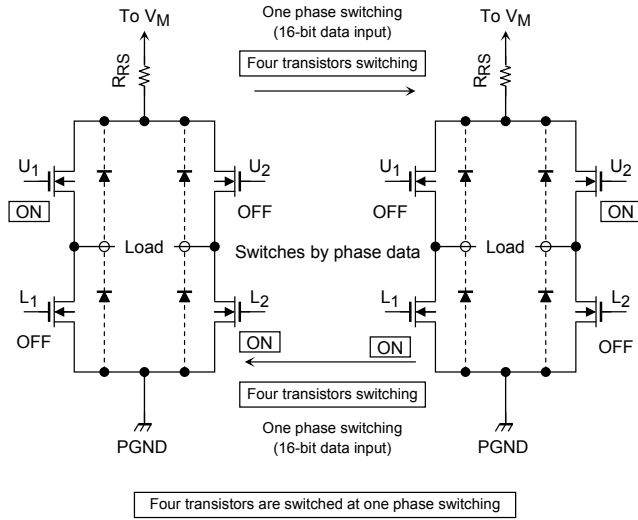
To $V_M$

One phase switching
(16-bit data input)

Four transistors switching

To $V_M$

$R_{RS}$

$R_{RS}$

$U_1$

ON

Load

$U_2$

OFF

$U_1$

OFF

Load

$U_2$

ON

Switches by phase data

$L_1$

OFF

$L_2$

ON

ON

$L_1$

$L_2$

OFF

Four transistors switching

One phase switching
(16-bit data input)

PGND

PGND

Four transistors are switched at one phase switching